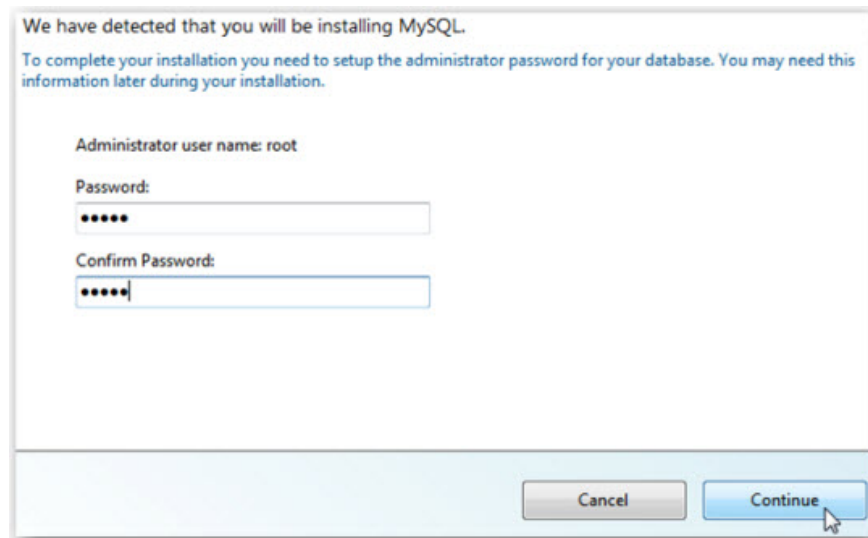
We have detected that you will be installing MySQL.

To complete your installation you need to setup the administrator password for your database. You may need this information later during your installation.

Administrator user name: root

Password:

•••••

Confirm Password:

•••••

Cancel

Continue